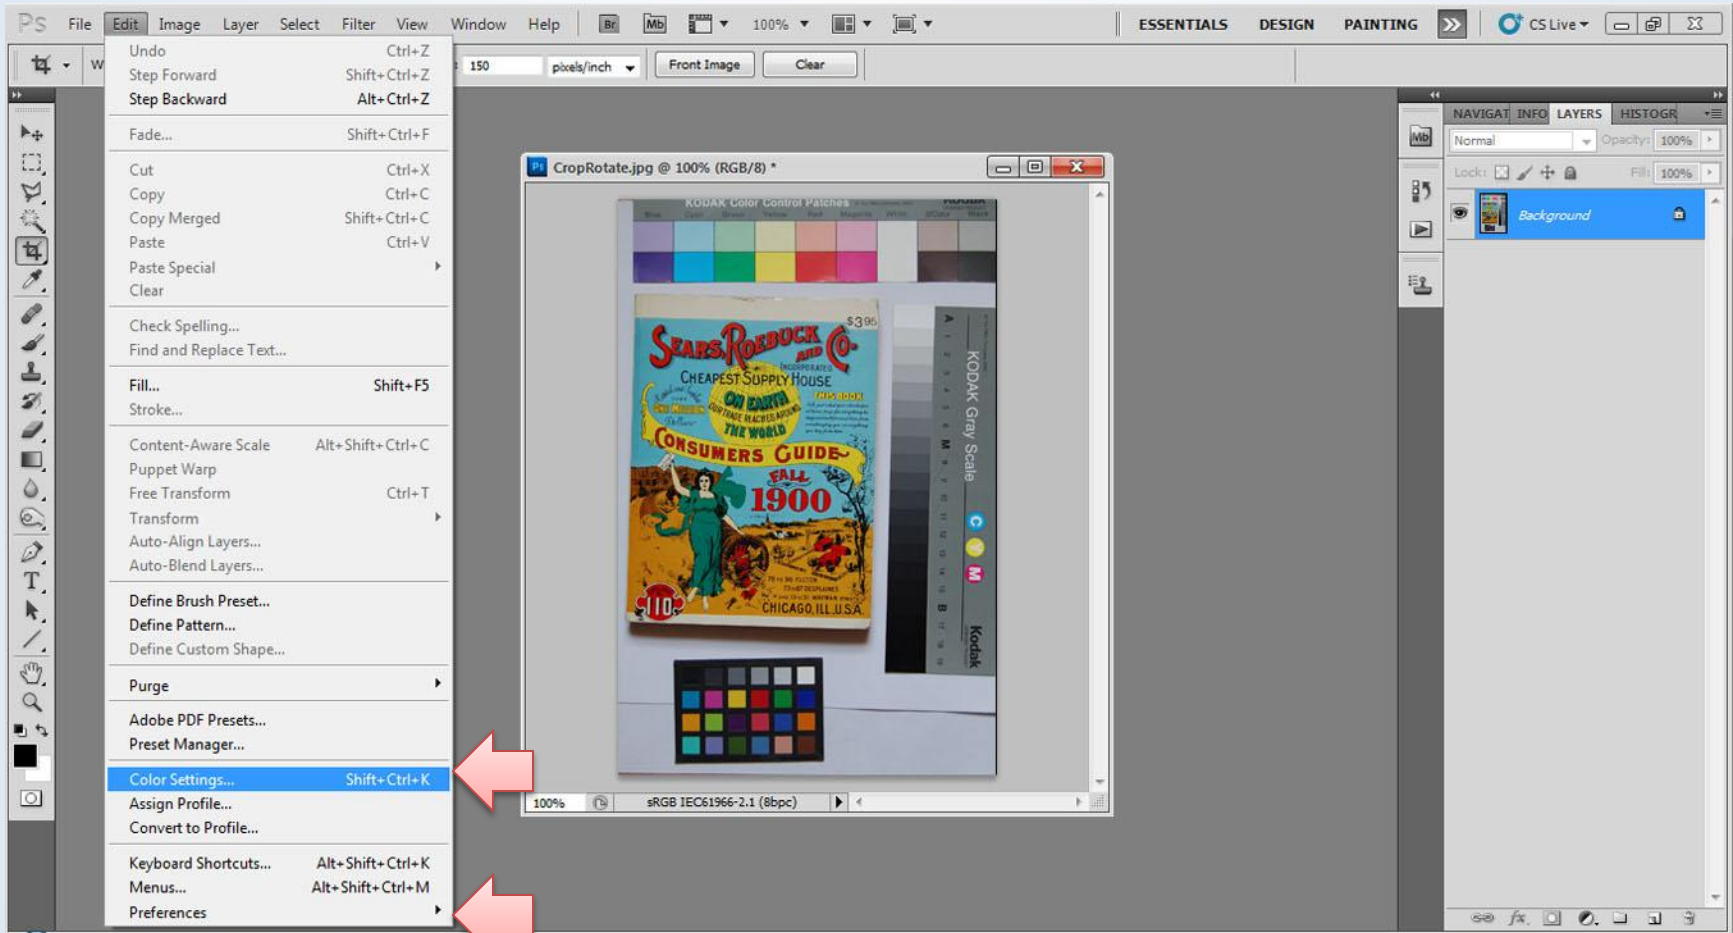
PS File Edit Image Layer Select Filter View Window Help Br Mb 100% ESSENTIALS DESIGN PAINTING CS Live

150 pixels/inch Front Image Clear

Undo Ctrl+Z
Step Forward Shift+Ctrl+Z
Step Backward Alt+Ctrl+Z

Fade... Shift+Ctrl+F

Cut Ctrl+X
Copy Ctrl+C
Copy Merged Shift+Ctrl+C
Paste Ctrl+V
Paste Special
Clear

Check Spelling...
Find and Replace Text...

Fill... Shift+F5
Stroke...

Content-Aware Scale Alt+Shift+Ctrl+C
Puppet Warp
Free Transform Ctrl+T
Transform
Auto-Align Layers...
Auto-Blend Layers...

Define Brush Preset...
Define Pattern...
Define Custom Shape...

Purge

Adobe PDF Presets...
Preset Manager...

Color Settings... Shift+Ctrl+K
Assign Profile...
Convert to Profile...

Keyboard Shortcuts... Alt+Shift+Ctrl+K
Menus... Alt+Shift+Ctrl+M
Preferences

CropRotate.jpg @ 100% (RGB/8) *

KODAK Color Control Patches

SEARS, ROEBUCK AND CO.
CHEAPEST SUPPLY HOUSE
ON EARTH
CONSUMERS GUIDE
FALL 1900
110
CHICAGO, ILL. U.S.A.
$3.95

KODAK Gray Scale
Kodak

100% sRGB IEC61966-2.1 (8bpc)

NAVIGAT INFO LAYERS HISTOGR
Normal Opacity: 100%
Lock: Fill: 100%
Background